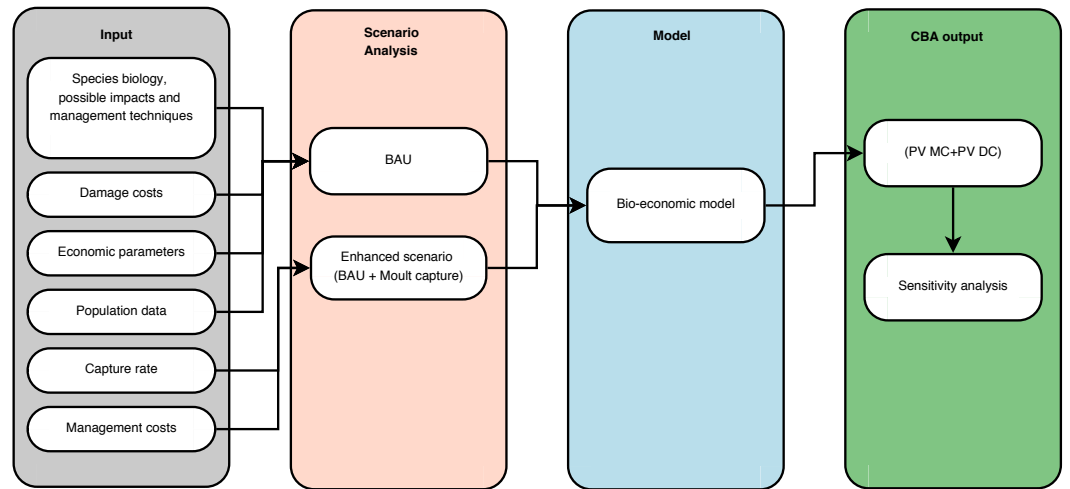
Input

Species biology, possible impacts and management techniques

Damage costs

Economic parameters

Population data

Capture rate

Management costs

Scenario Analysis

BAU

Enhanced scenario (BAU + Moult capture)

Model

Bio-economic model

CBA output

(PV MC+PV DC)

Sensitivity analysis